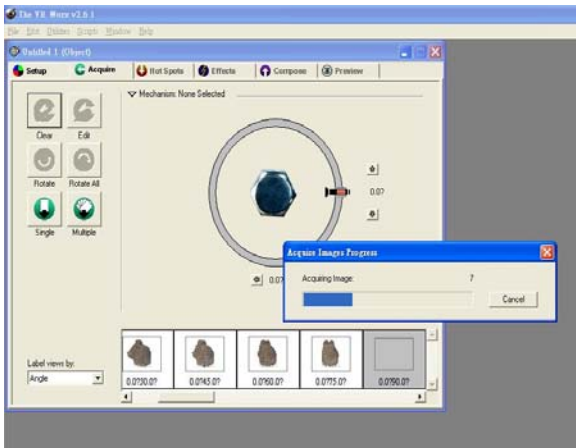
The VR Worx v2.6.1
File Edit Options Scripts Window Help
Untitled 1 (Object)
Setup
Acquire
Hot Spots
Effects
Compose
Preview
Mechanism: None Selected
Clear
Edit
Rotate
Rotate All
Single
Multiple
0.0?
0.0?
Acquire Images Progress
Acquiring Image:
7
Cancel
Label views by:
Angle
0.0?30.0?
0.0?45.0?
0.0?60.0?
0.0?75.0?
0.0?90.0?